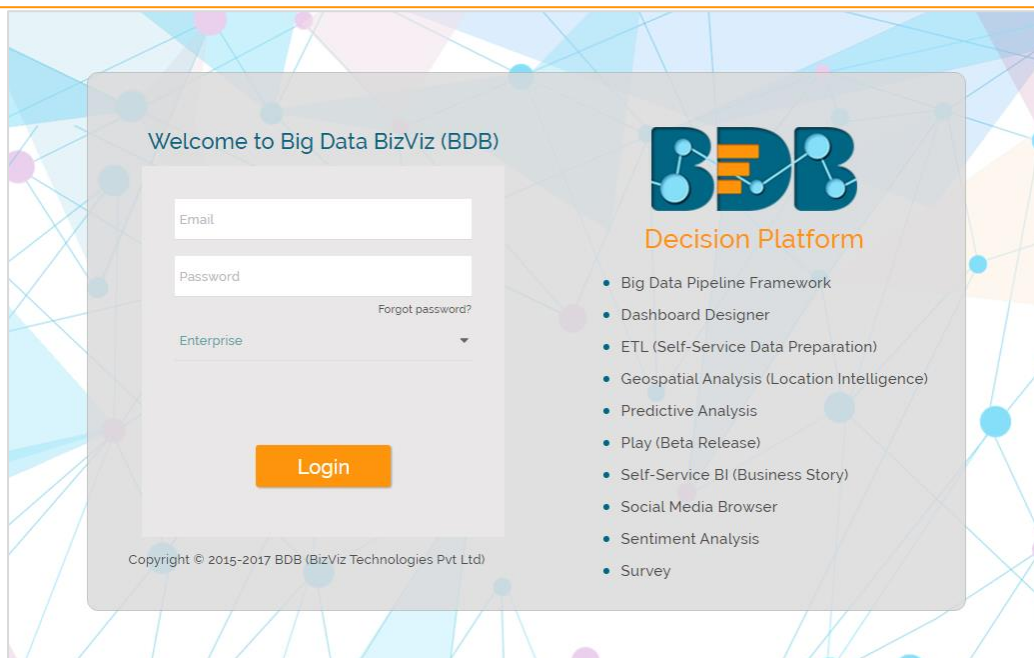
Welcome to Big Data BizViz (BDB)

Email

Password

Forgot password?

Enterprise

Login

Copyright © 2015-2017 BDB (BizViz Technologies Pvt Ltd)

BDB

Decision Platform

- Big Data Pipeline Framework
- Dashboard Designer
- ETL (Self-Service Data Preparation)
- Geospatial Analysis (Location Intelligence)
- Predictive Analysis
- Play (Beta Release)
- Self-Service BI (Business Story)
- Social Media Browser
- Sentiment Analysis
- Survey